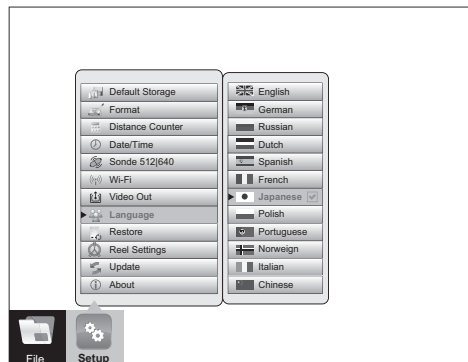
Default Storage
Format
Distance Counter
Date/Time
Sonde 512|640
Wi-Fi
Video Out
Language
Restore
Reel Settings
Update
About

English
German
Russian
Dutch
Spanish
French
Japanese
Polish
Portuguese
Norweign
Italian
Chinese

File
Setup